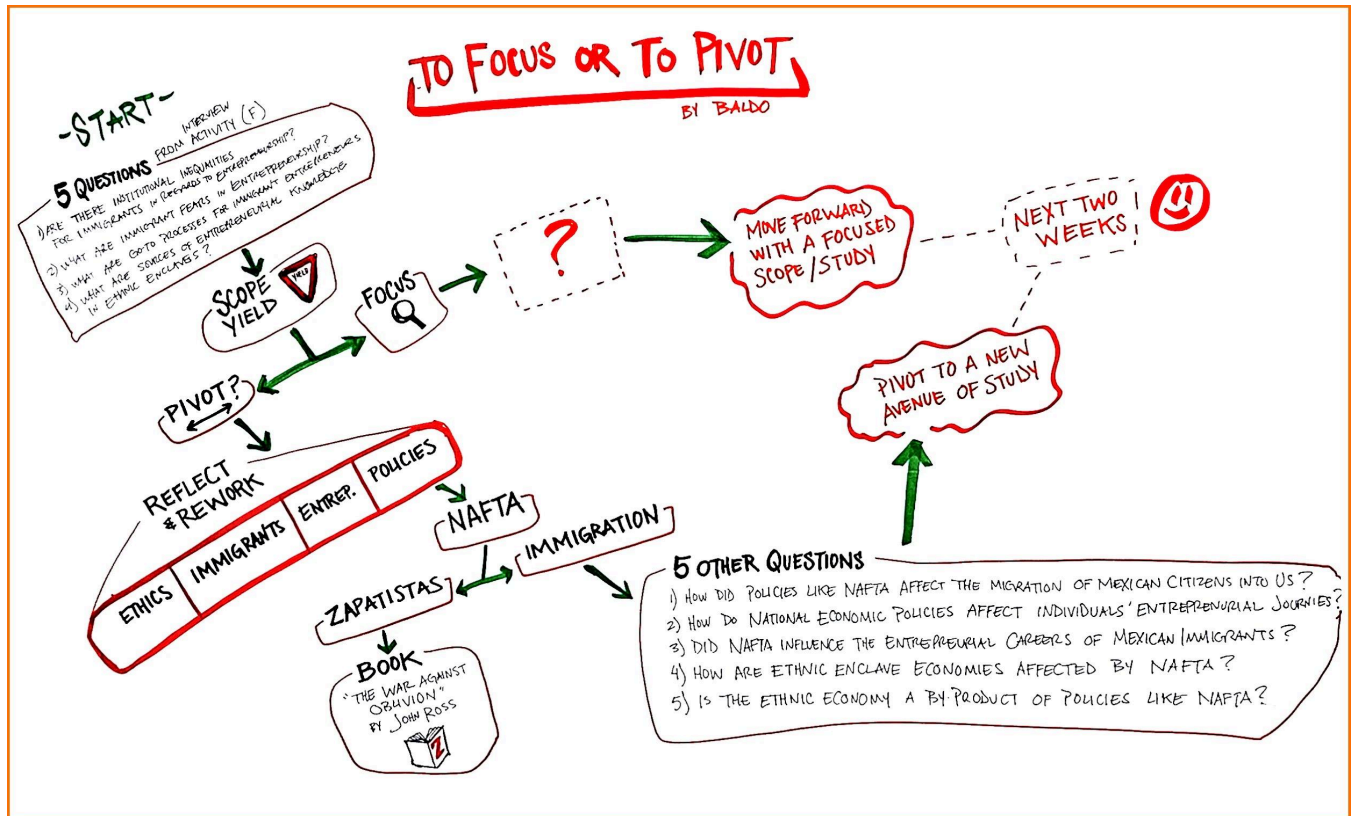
TO FOCUS OR TO PIVOT
BY BALDO

-START-

5 QUESTIONS FROM INTERVIEW ACTIVITY (F)
1) ARE THERE INSTITUTIONAL INEQUALITIES FOR IMMIGRANTS IN REGARDS TO ENTREPRENEURSHIP?
2) WHAT ARE IMMIGRANT FEARS IN ENTREPRENEURSHIP?
3) WHAT ARE GO-TO PROCESSES FOR IMMIGRANT ENTREPRENEURS
4) WHAT ARE SOURCES OF ENTREPRENEURIAL KNOWLEDGE IN ETHNIC ENCLAVES?

SCOPE YIELD
YIELD

FOCUS

?

MOVE FORWARD WITH A FOCUSED SCOPE/STUDY

NEXT TWO WEEKS

PIVOT?

PIVOT TO A NEW AVENUE OF STUDY

REFLECT & REWORK

ETHICS | IMMIGRANTS | ENTREP. | POLICIES

NAFTA

IMMIGRATION

ZAPATISTAS

BOOK
"THE WAR AGAINST OBLIVION" BY JOHN ROSS
Z

5 OTHER QUESTIONS
1) HOW DID POLICIES LIKE NAFTA AFFECT THE MIGRATION OF MEXICAN CITIZENS INTO US?
2) HOW DO NATIONAL ECONOMIC POLICIES AFFECT INDIVIDUALS' ENTREPRENURIAL JOURNIES?
3) DID NAFTA INFLUENCE THE ENTREPREURIAL CAREERS OF MEXICAN IMMIGRANTS?
4) HOW ARE ETHNIC ENCLAVE ECONOMIES AFFECTED BY NAFTA?
5) IS THE ETHNIC ECONOMY A BY-PRODUCT OF POLICIES LIKE NAFTA?